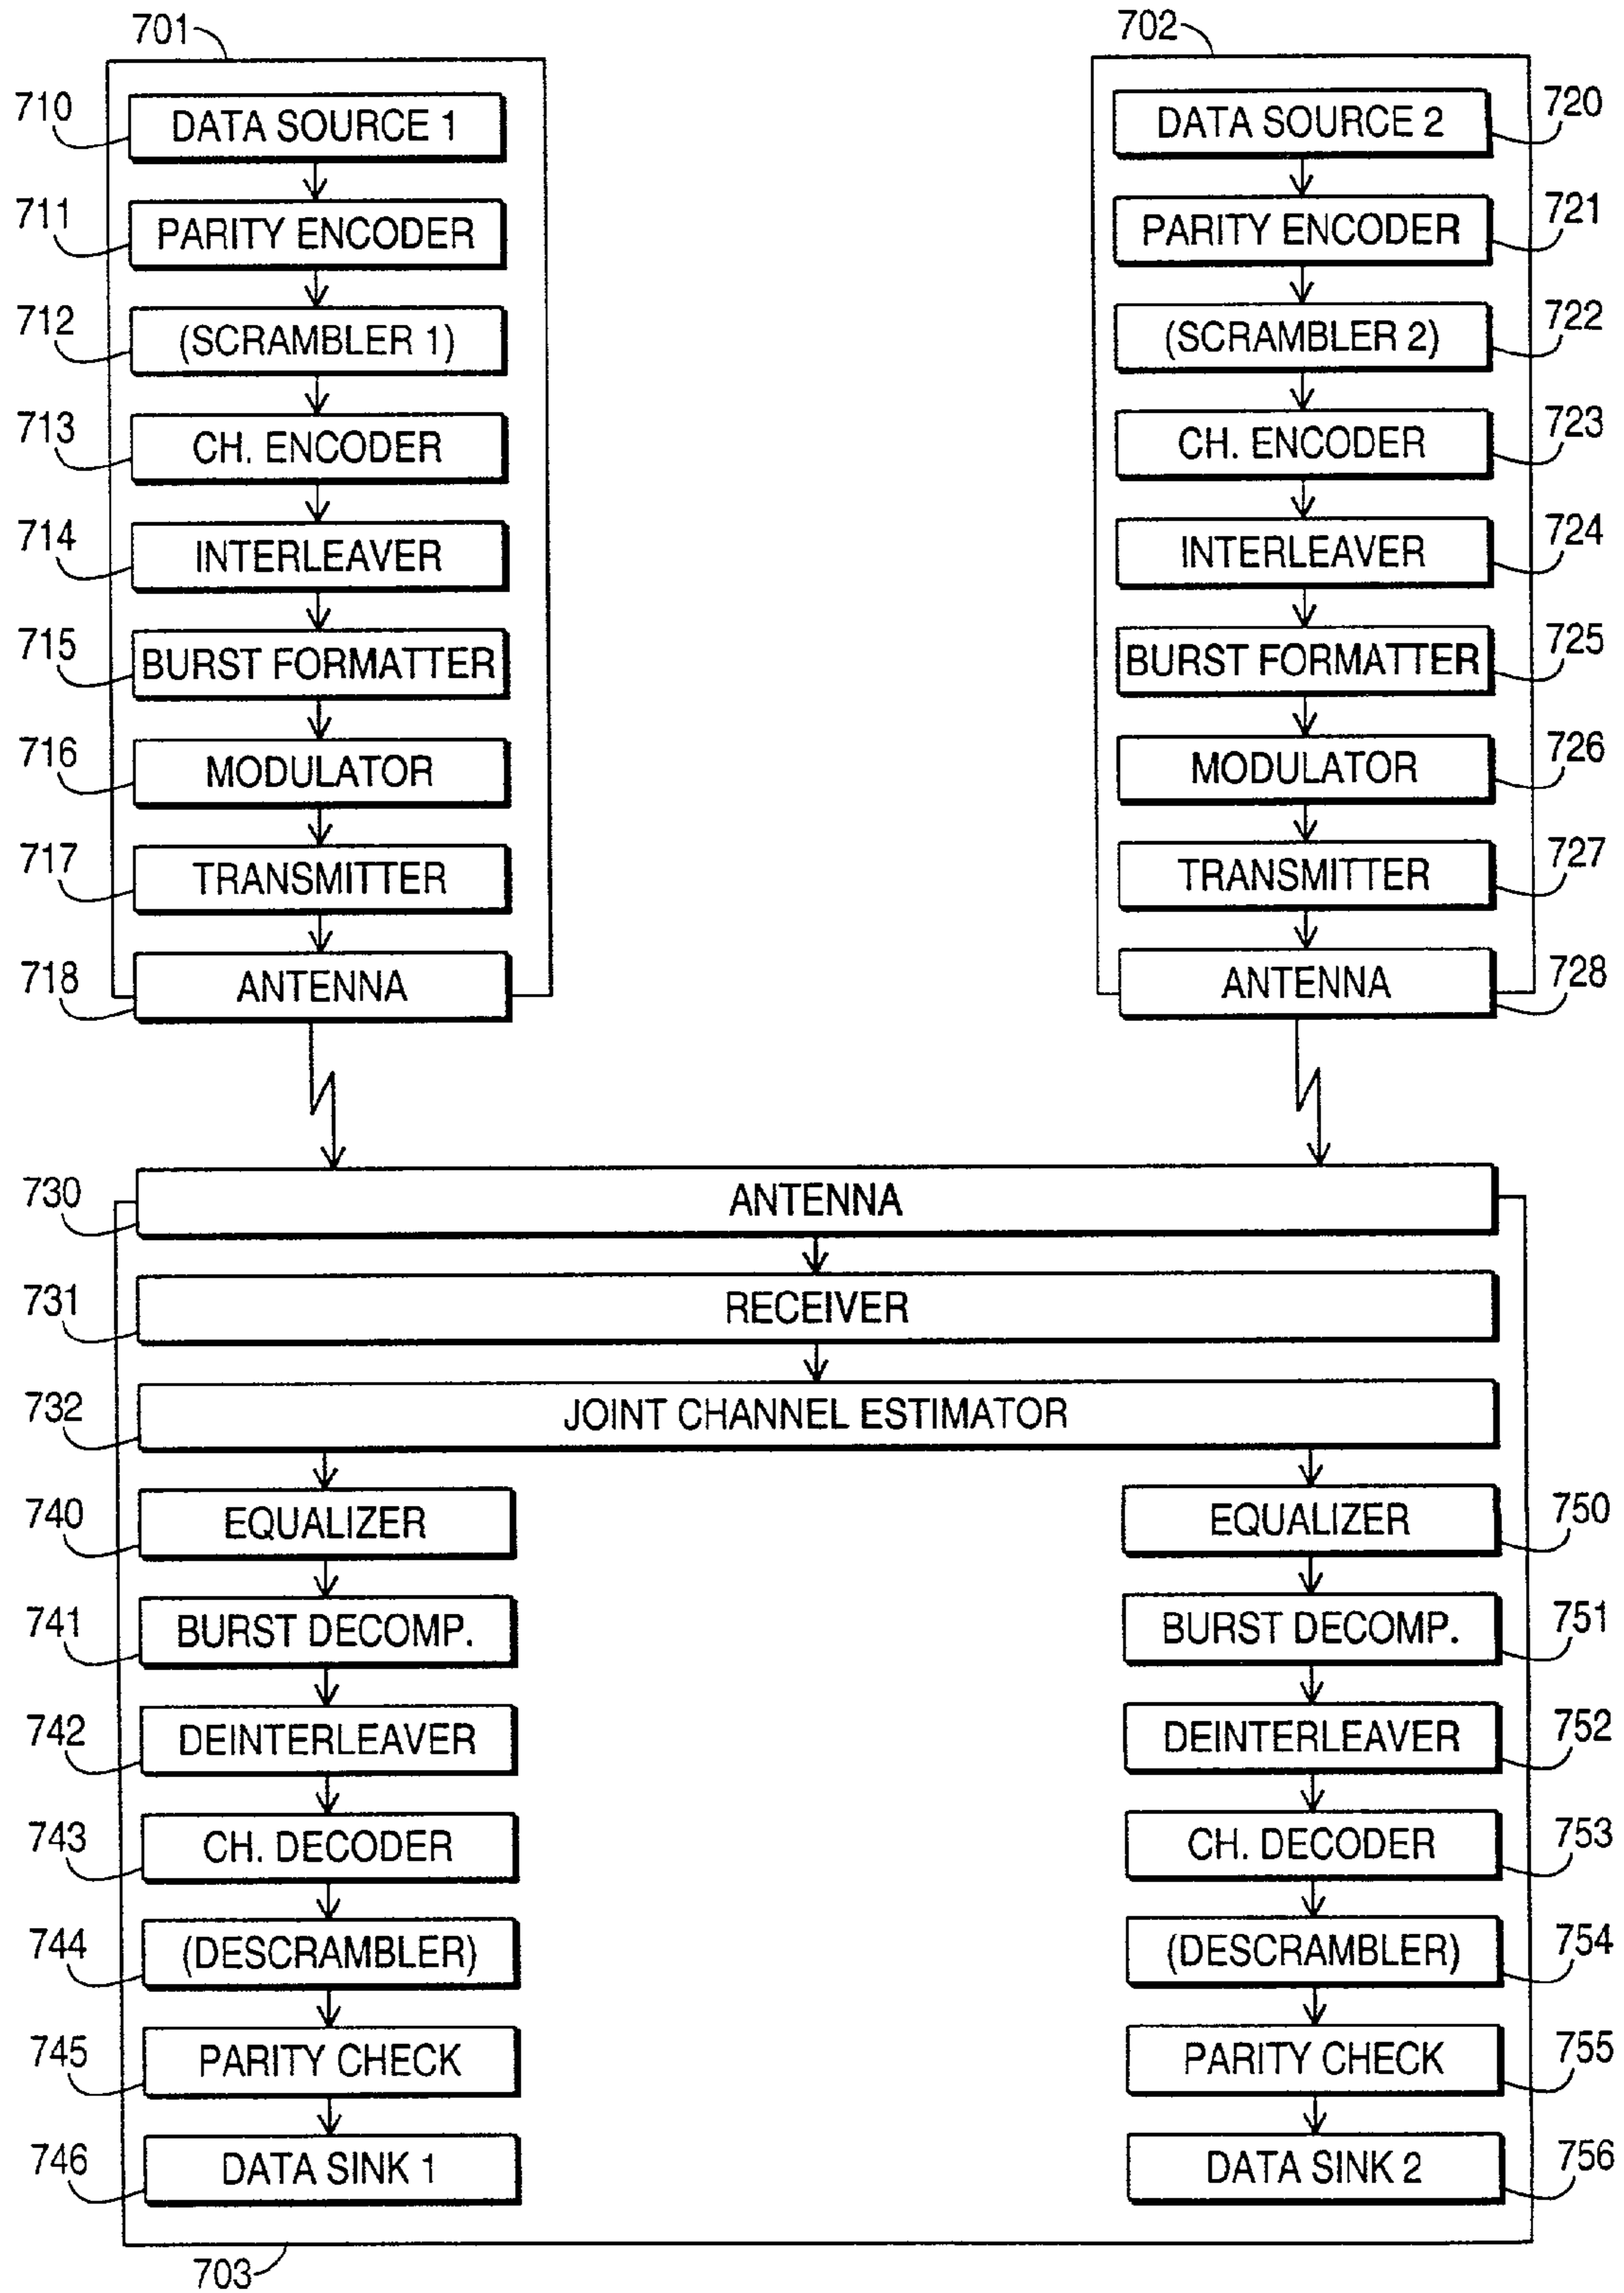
701
710 DATA SOURCE 1
711 PARITY ENCODER
712 (SCRAMBLER 1)
713 CH. ENCODER
714 INTERLEAVER
715 BURST FORMATTER
716 MODULATOR
717 TRANSMITTER
718 ANTENNA

702
DATA SOURCE 2 720
PARITY ENCODER 721
(SCRAMBLER 2) 722
CH. ENCODER 723
INTERLEAVER 724
BURST FORMATTER 725
MODULATOR 726
TRANSMITTER 727
ANTENNA 728

730 ANTENNA
731 RECEIVER
732 JOINT CHANNEL ESTIMATOR

740 EQUALIZER
741 BURST DECOMP.
742 DEINTERLEAVER
743 CH. DECODER
744 (DESCRAMBLER)
745 PARITY CHECK
746 DATA SINK 1

EQUALIZER 750
BURST DECOMP. 751
DEINTERLEAVER 752
CH. DECODER 753
(DESCRAMBLER) 754
PARITY CHECK 755
DATA SINK 2 756

703